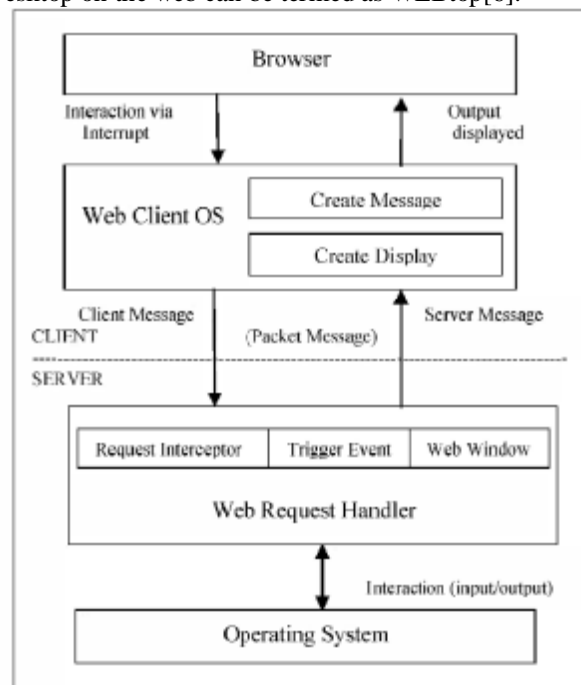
esktop on the web can be termed as WEBtop[6].

Browser

Interaction via Interrupt

Output displayed

Web Client OS

Create Message

Create Display

Client Message

CLIENT

(Packet Message)

Server Message

SERVER

Request Interceptor

Trigger Event

Web Window

Web Request Handler

Interaction (input/output)

Operating System